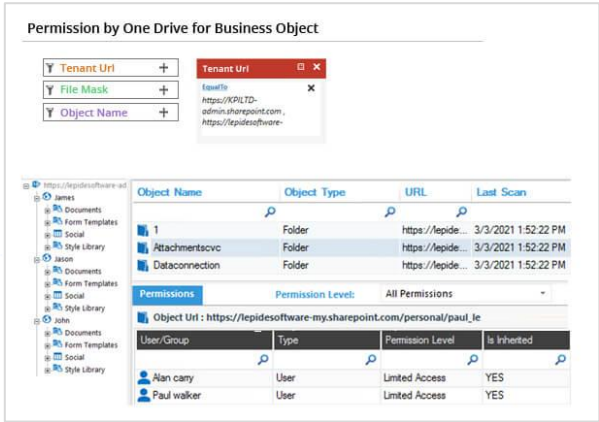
Permission by One Drive for Business Object

Tenant Url +
File Mask +
Object Name +

Tenant Url
EqualTo
https://KPILTD-admin.sharepoint.com , https://lepidesoftware-

https://lepidesoftware-ad
James
Documents
Form Templates
Social
Style Library
Jason
Documents
Form Templates
Social
Style Library
John
Documents
Form Templates
Social
Style Library

| Object Name | Object Type | URL | Last Scan |
|---|---|---|---|
| 1 | Folder | https://lepide... | 3/3/2021 1:52:22 PM |
| Attachmentscvc | Folder | https://lepide... | 3/3/2021 1:52:22 PM |
| Dataconnection | Folder | https://lepide... | 3/3/2021 1:52:22 PM |

Permissions Permission Level: All Permissions

Object Url : https://lepidesoftware-my.sharepoint.com/personal/paul_le

| User/Group | Type | Permission Level | Is Inherited |
|---|---|---|---|
| Alan carry | User | Limited Access | YES |
| Paul walker | User | Limited Access | YES |